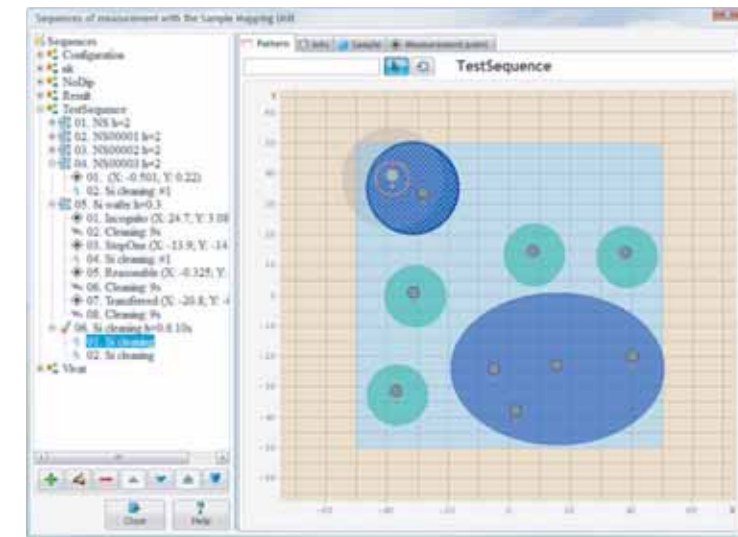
Sequences of measurement with the Sample mapping Unit

Sequences
Configuration
alt
NoDip
Result
TestSequence
01. NS h=2
02. NS00001 h=2
03. NS00002 h=2
04. NS00003 h=2
01. (X: -0.501, Y: 0.22)
02. Si cleaning #1
05. Si wafer h=0.3
01. Incognito (X: 24.7, Y: 3.08
02. Cleaning 9s
03. StepOne (X: -13.9, Y: -14
04. Si cleaning #1
05. Reasonable (X: -0.325, Y:
06. Cleaning 9s
07. Transferred (X: -20.8, Y: -
08. Cleaning 9s
06. Si cleaning h=0.8 10s
01. Si cleaning
02. Si cleaning
Vbrat

Close
Help

Pattern
Info
Sample
Measurement point

TestSequence

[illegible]